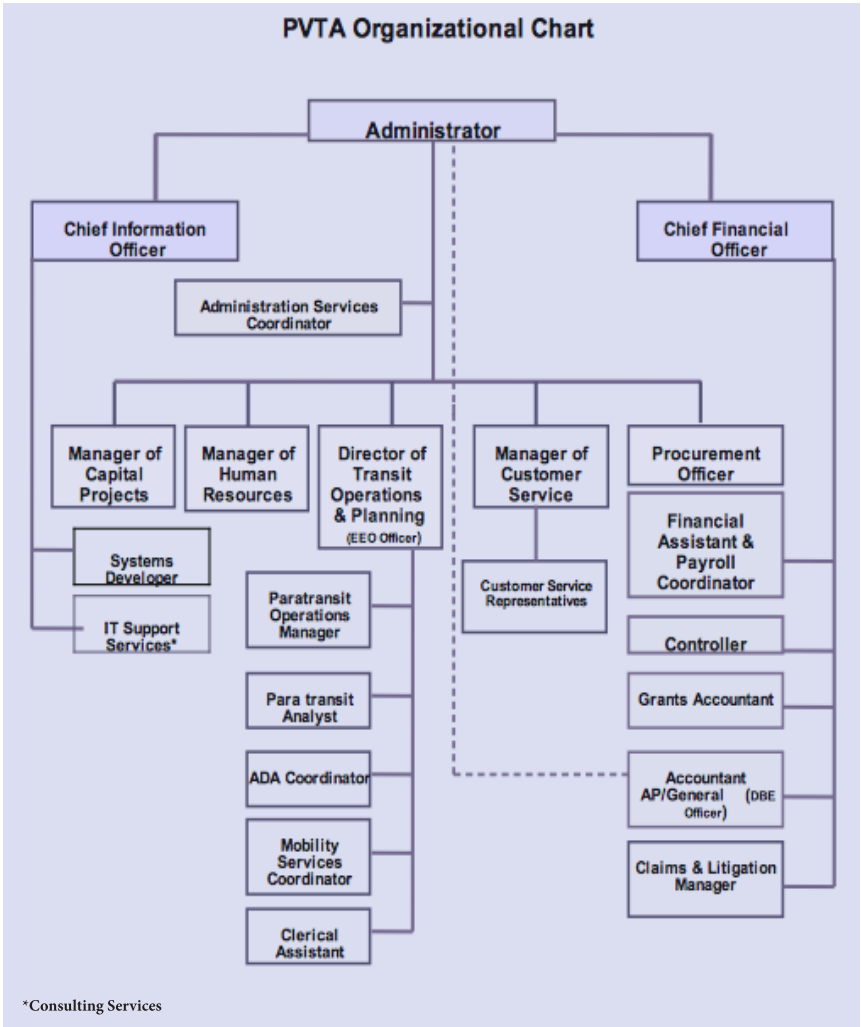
PVTA Organizational Chart

Administrator

Chief Information Officer

Chief Financial Officer

Administration Services Coordinator

Manager of Capital Projects

Manager of Human Resources

Director of Transit Operations & Planning (EEO Officer)

Manager of Customer Service

Procurement Officer

Financial Assistant & Payroll Coordinator

Systems Developer

IT Support Services*

Customer Service Representatives

Paratransit Operations Manager

Para transit Analyst

ADA Coordinator

Mobility Services Coordinator

Clerical Assistant

Controller

Grants Accountant

Accountant AP/General (DBE Officer)

Claims & Litigation Manager

*Consulting Services